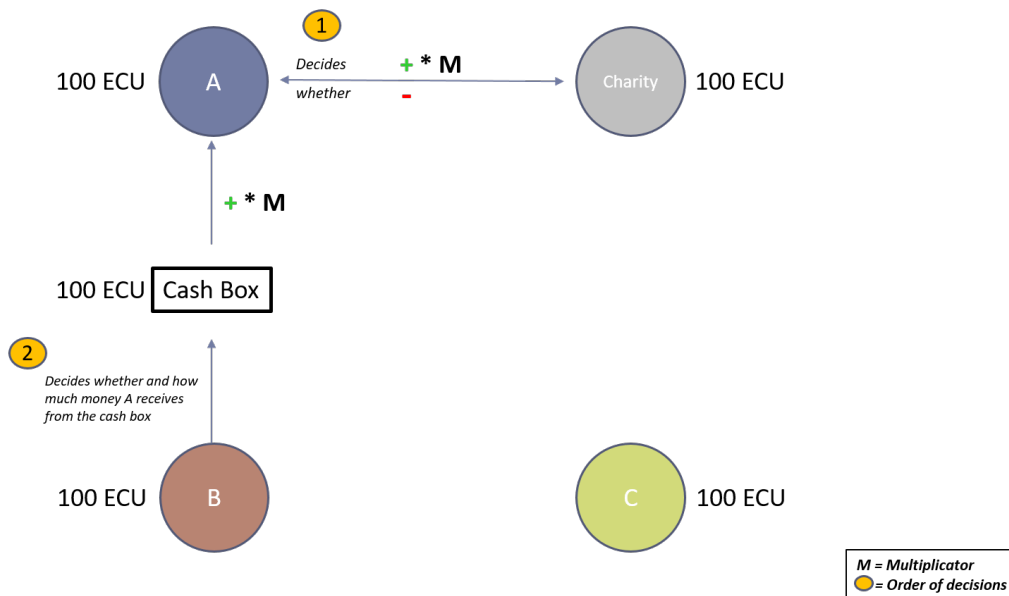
1

100 ECU A

Decides whether

+ * M

-

Charity 100 ECU

+ * M

100 ECU Cash Box

2

Decides whether and how much money A receives from the cash box

100 ECU B

C 100 ECU

M = Multiplicator
= Order of decisions